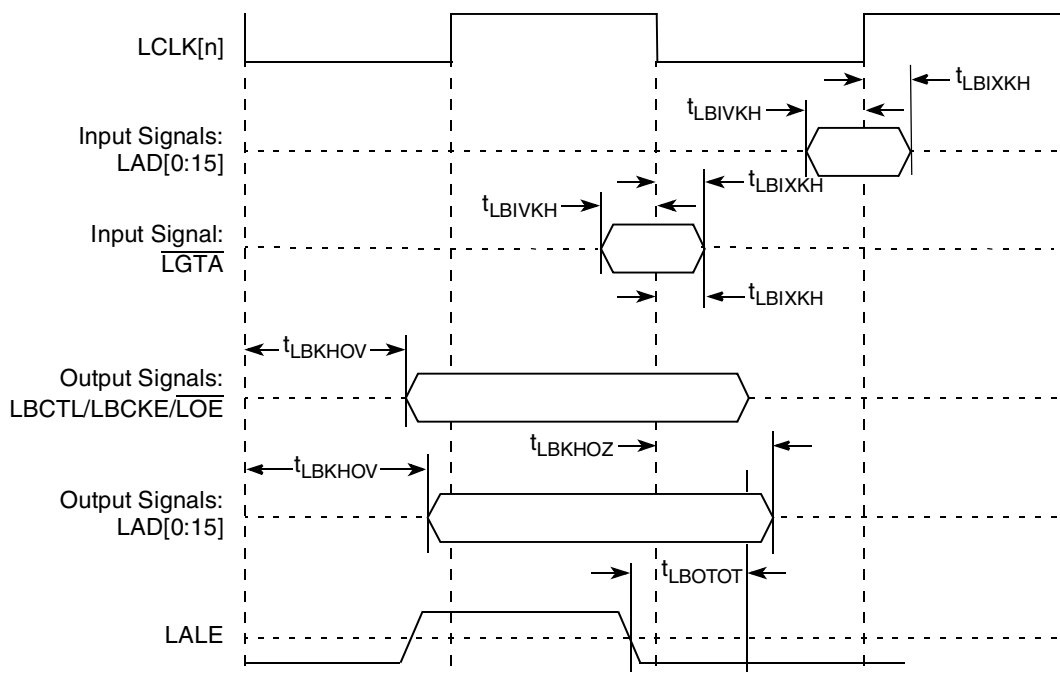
LCLK[n]

$t_{LBIXKH}$

$t_{LBIVKH}$

Input Signals: LAD[0:15]

$t_{LBIXKH}$

$t_{LBIVKH}$

Input Signal: $\overline{LGTA}$

$t_{LBIXKH}$

$t_{LBKHOV}$

Output Signals: LBCTL/LBCKE/$\overline{LOE}$

$t_{LBKHOZ}$

$t_{LBKHOV}$

Output Signals: LAD[0:15]

$t_{LBOTOT}$

LALE